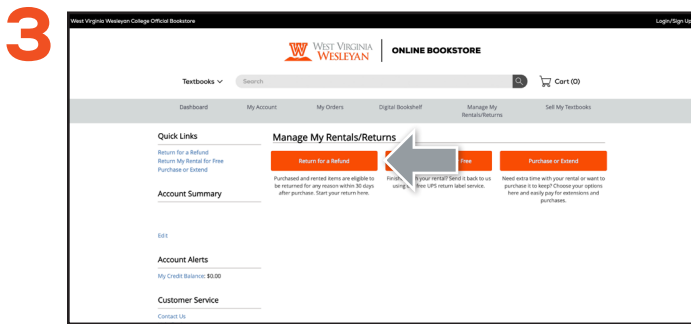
3

West Virginia Wesleyan College Official Bookstore

Login/Sign Up

WEST VIRGINIA WESLEYAN | ONLINE BOOKSTORE

Textbooks

Search

Cart (0)

Dashboard | My Account | My Orders | Digital Bookshelf | Manage My Rentals/Returns | Sell My Textbooks

Quick Links

Return for a Refund
Return My Rental for Free
Purchase or Extend

Account Summary

Edit

Account Alerts

My Credit Balance: $0.00

Customer Service

Contact Us

Manage My Rentals/Returns

Return for a Refund

Purchased and rented items are eligible to be returned for any reason within 30 days after purchase. Start your return here.

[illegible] Free

Finis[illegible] your rental? Send it back to us using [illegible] free UPS return label service.

Purchase or Extend

Need extra time with your rental or want to purchase it to keep? Choose your options here and easily pay for extensions and purchases.